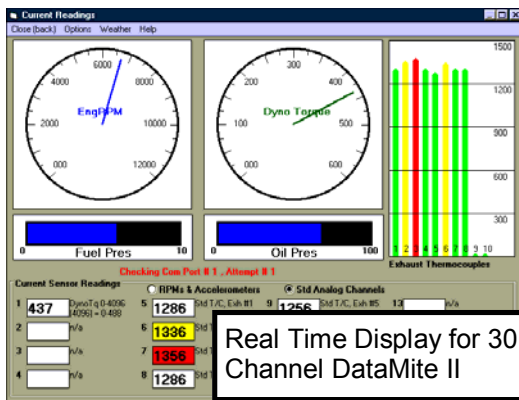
Current Readings

Close (back) Options Weather Help

4000 6000 8000 2000 10000 000 12000 EngRPM

200 300 100 400 0 500 600 Dyno Torque

1500 1200 900 600 300

1 2 3 4 5 6 7 8 9 10

Exhaust Thermocouples

0 Fuel Pres 10

0 Oil Pres 100

Checking Com Port # 1 , Attempt # 1

Current Sensor Readings

RPMs & Accelerometers

Std Analog Channels

1 437 DynoTq 0-4096 [4096] = 0-488

2 n/a

3 n/a

4

5 1286 Std T/C, Exh #1

6 1336 Std T

7 1356 Std T

8 1286 Std T

9 1256 Std T/C, Exh #5

13 n/a

Real Time Display for 30 Channel DataMite II